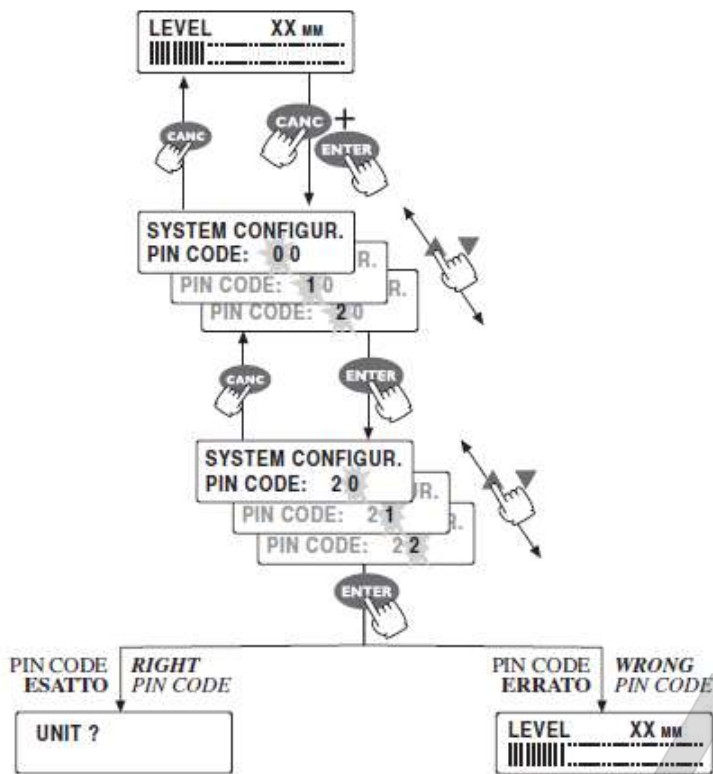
LEVEL XX MM

CANC

CANC +

ENTER

SYSTEM CONFIGUR.
PIN CODE: 0 0

R.
PIN CODE: 1 0

R.
PIN CODE: 2 0

CANC

ENTER

SYSTEM CONFIGUR.
PIN CODE: 2 0

R.
PIN CODE: 2 1

R.
PIN CODE: 2 2

ENTER

PIN CODE ESATTO

*RIGHT PIN CODE*

PIN CODE ERRATO

*WRONG PIN CODE*

UNIT ?

LEVEL XX MM